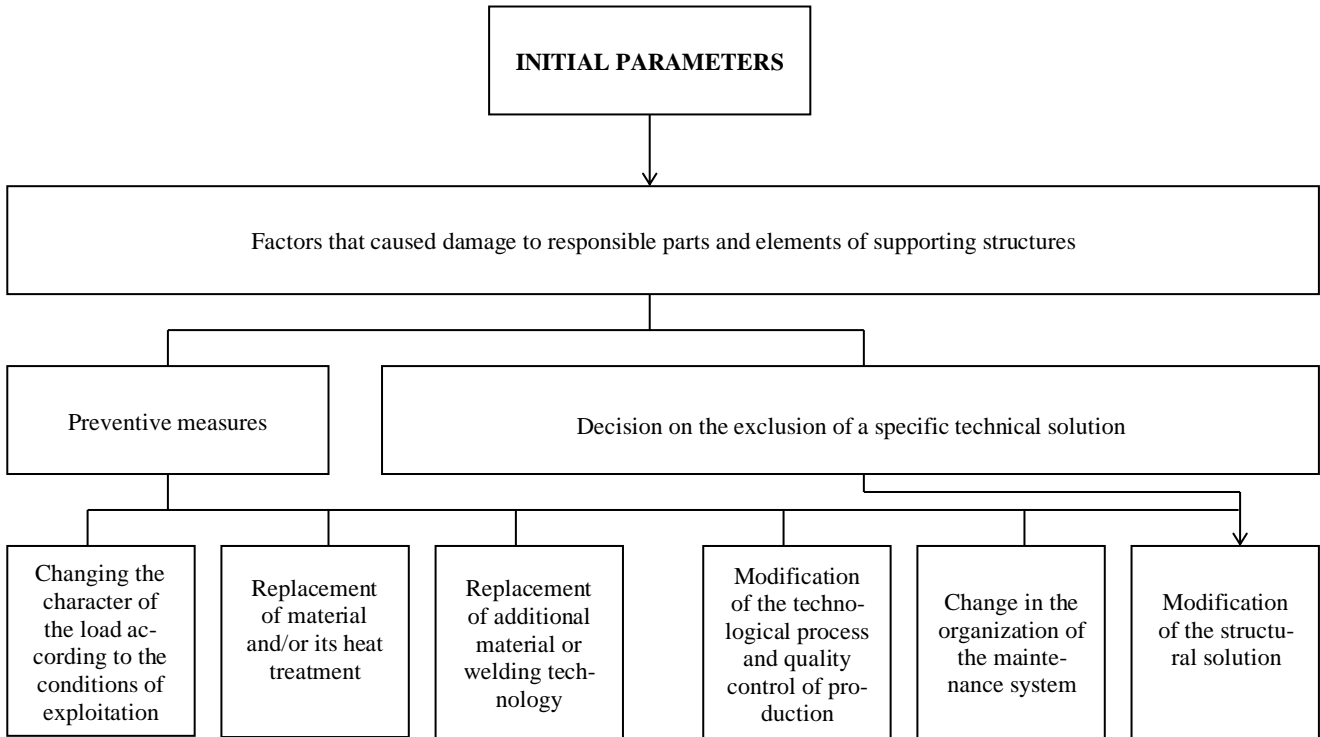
INITIAL PARAMETERS

Factors that caused damage to responsible parts and elements of supporting structures

Preventive measures

Decision on the exclusion of a specific technical solution

Changing the character of the load according to the conditions of exploitation

Replacement of material and/or its heat treatment

Replacement of additional material or welding technology

Modification of the technological process and quality control of production

Change in the organization of the maintenance system

Modification of the structural solution